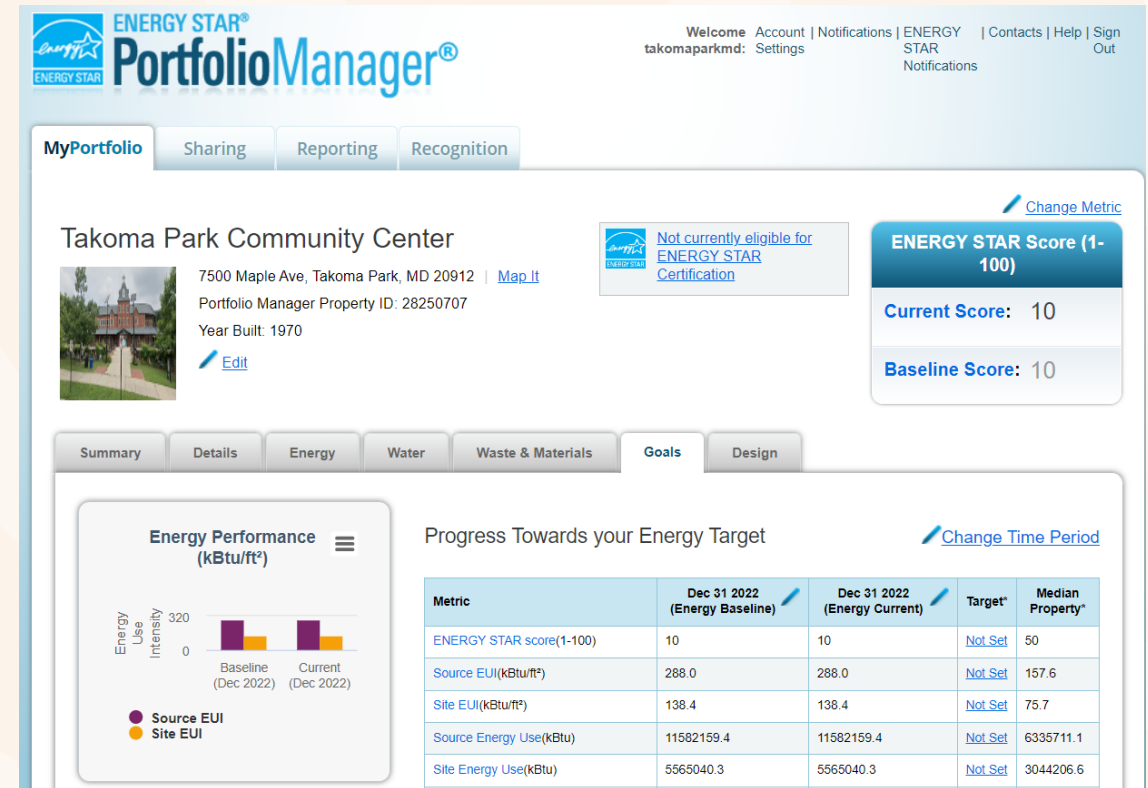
energy ENERGY STAR ENERGY STAR® PortfolioManager®

Welcome takomaparkmd: Account Settings | Notifications | ENERGY STAR Notifications | Contacts | Help | Sign Out

MyPortfolio Sharing Reporting Recognition

Change Metric

Takoma Park Community Center

7500 Maple Ave, Takoma Park, MD 20912 | Map It
Portfolio Manager Property ID: 28250707
Year Built: 1970
Edit

energy ENERGY STAR Not currently eligible for ENERGY STAR Certification

ENERGY STAR Score (1-100)
Current Score: 10
Baseline Score: 10

Summary Details Energy Water Waste & Materials Goals Design

Energy Performance (kBtu/ft²)

Energy Use Intensity
320
0
Baseline (Dec 2022)
Current (Dec 2022)
Source EUI
Site EUI

Progress Towards your Energy Target

Change Time Period

| Metric | Dec 31 2022 (Energy Baseline) | Dec 31 2022 (Energy Current) | Target* | Median Property* |
|---|---|---|---|---|
| ENERGY STAR score(1-100) | 10 | 10 | Not Set | 50 |
| Source EUI(kBtu/ft²) | 288.0 | 288.0 | Not Set | 157.6 |
| Site EUI(kBtu/ft²) | 138.4 | 138.4 | Not Set | 75.7 |
| Source Energy Use(kBtu) | 11582159.4 | 11582159.4 | Not Set | 6335711.1 |
| Site Energy Use(kBtu) | 5565040.3 | 5565040.3 | Not Set | 3044206.6 |